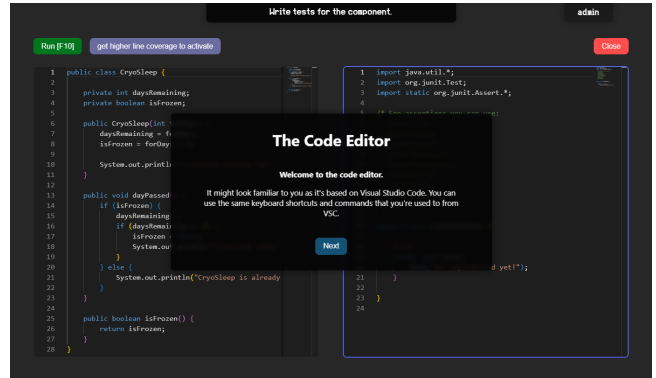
Write tests for the component.

admin

Run [F10]

get higher line coverage to activate

Close

1 public class CryoSleep {
2
3 private int daysRemaining;
4 private boolean isFrozen;
5
6 public CryoSleep(int
7 daysRemaining = fo
8 isFrozen = forDay
9
10 System.out.printl
11 }
12
13 public void dayPassed
14 if (isFrozen) {
15 daysRemaining
16 if (daysRemai
17 isFrozen
18 System.ou
19 }
20 } else {
21 System.out.println("CryoSleep is already
22 }
23 }
24
25 public boolean isFrozen() {
26 return isFrozen;
27 }
28 }

1 import java.util.*;
2 import org.junit.Test;
3 import static org.junit.Assert.*;
4
5 // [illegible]
6
7
8
9
10
11
12
13
14
15
16
17
18
19
20
21 d yet!");
22 }
23 }
24

The Code Editor

Welcome to the code editor.

It might look familiar to you as it's based on Visual Studio Code. You can use the same keyboard shortcuts and commands that you're used to from VSC.

Next